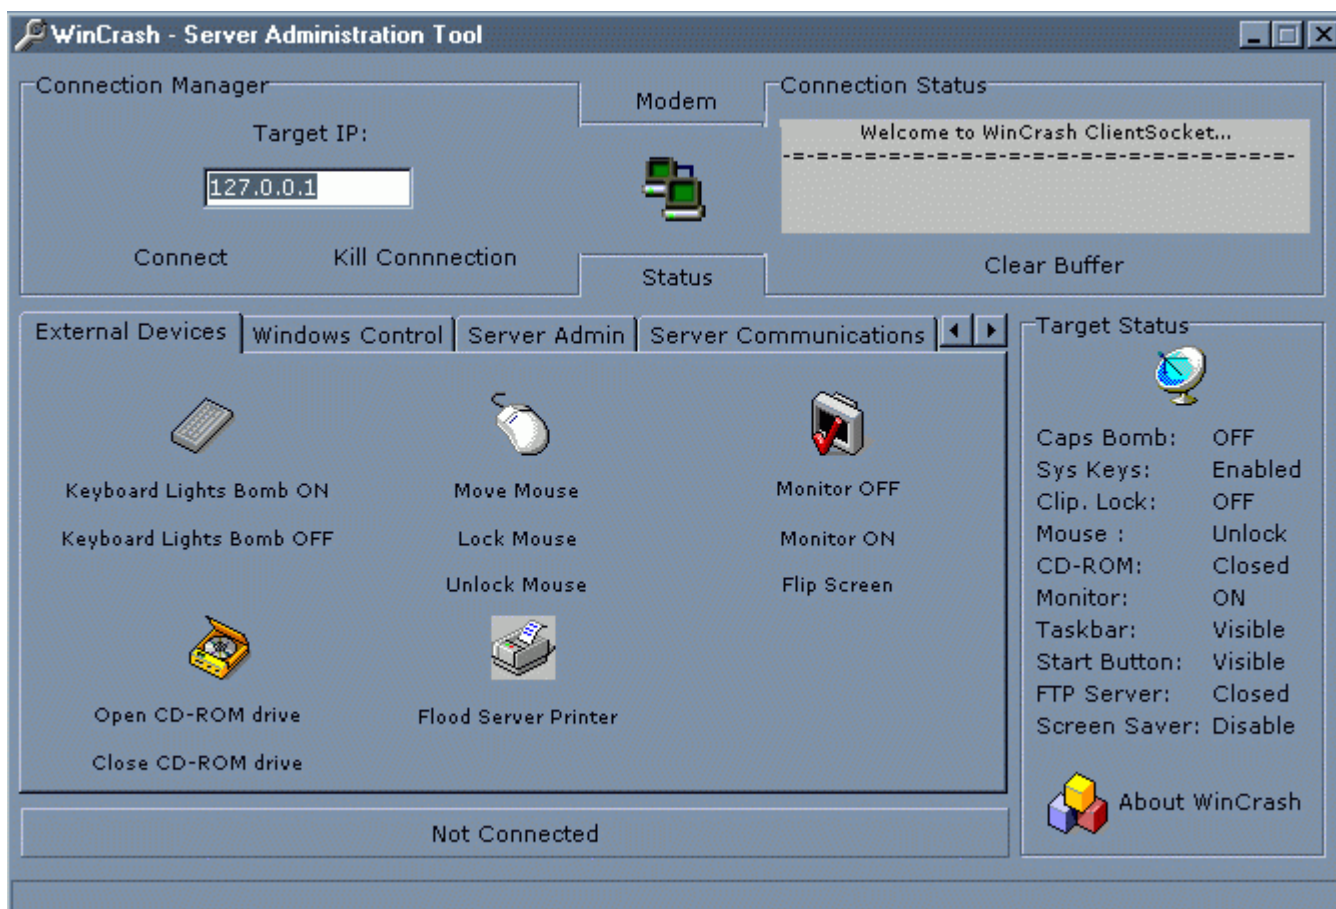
WinCrash - Server Administration Tool

Connection Manager

Target IP:

127.0.0.1

Connect

Kill Connnection

Modem

Status

Connection Status

Welcome to WinCrash ClientSocket...
-=-=-=-=-=-=-=-=-=-=-=-=-=-=-=-=-=-=-=-=-=-

Clear Buffer

External Devices | Windows Control | Server Admin | Server Communications

Keyboard Lights Bomb ON

Keyboard Lights Bomb OFF

Move Mouse

Lock Mouse

Unlock Mouse

Monitor OFF

Monitor ON

Flip Screen

Open CD-ROM drive

Close CD-ROM drive

Flood Server Printer

Not Connected

Target Status

| | |
|---|---|
| Caps Bomb: | OFF |
| Sys Keys: | Enabled |
| Clip. Lock: | OFF |
| Mouse : | Unlock |
| CD-ROM: | Closed |
| Monitor: | ON |
| Taskbar: | Visible |
| Start Button: | Visible |
| FTP Server: | Closed |
| Screen Saver: | Disable |

About WinCrash